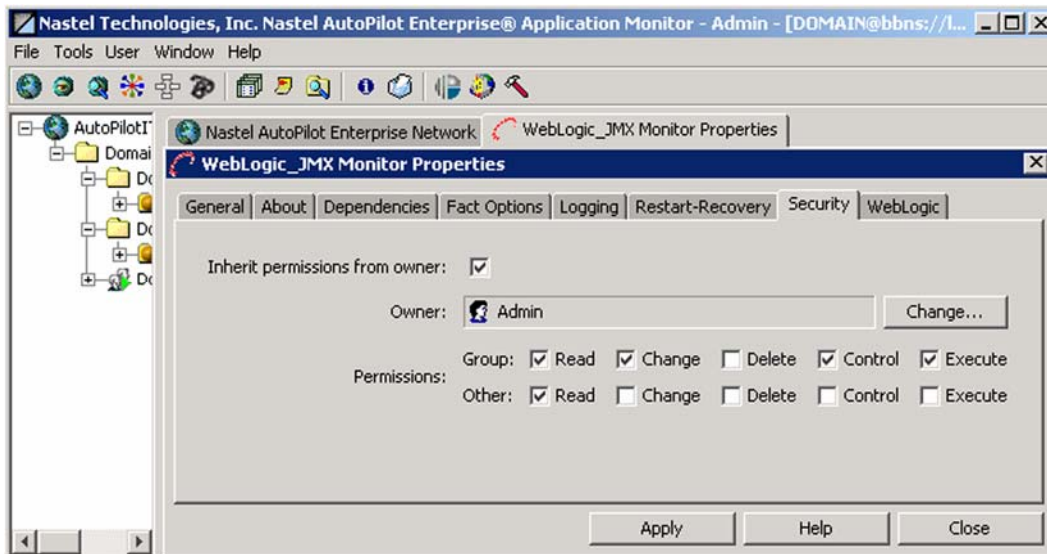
Nastel Technologies, Inc. Nastel AutoPilot Enterprise® Application Monitor - Admin - [DOMAIN@bbns://l...

File Tools User Window Help

AutoPilotI
Domai
Dc
Dc
Dc

Nastel AutoPilot Enterprise Network | WebLogic_JMX Monitor Properties

WebLogic_JMX Monitor Properties

General | About | Dependencies | Fact Options | Logging | Restart-Recovery | Security | WebLogic

Inherit permissions from owner: ☑

Owner: Admin Change...

Permissions: Group: ☑ Read ☑ Change ☐ Delete ☑ Control ☑ Execute
Other: ☑ Read ☐ Change ☐ Delete ☐ Control ☐ Execute

Apply Help Close